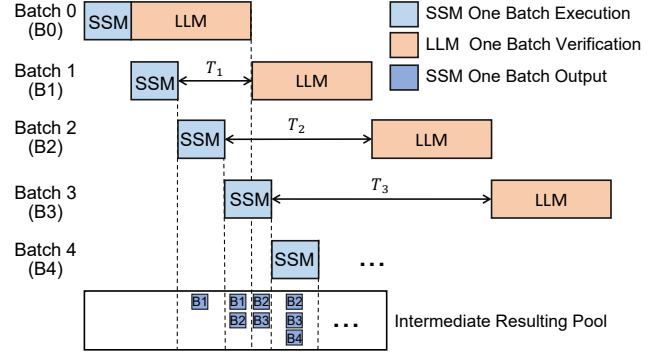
Batch 0 (B0) SSM LLM

SSM One Batch Execution

LLM One Batch Verification

SSM One Batch Output

Batch 1 (B1) SSM $T_1$ LLM

Batch 2 (B2) SSM $T_2$ LLM

Batch 3 (B3) SSM $T_3$ LLM

Batch 4 (B4) SSM ...

B1 B1 B2 B2 B2 B3 B3 B4 ...

Intermediate Resulting Pool